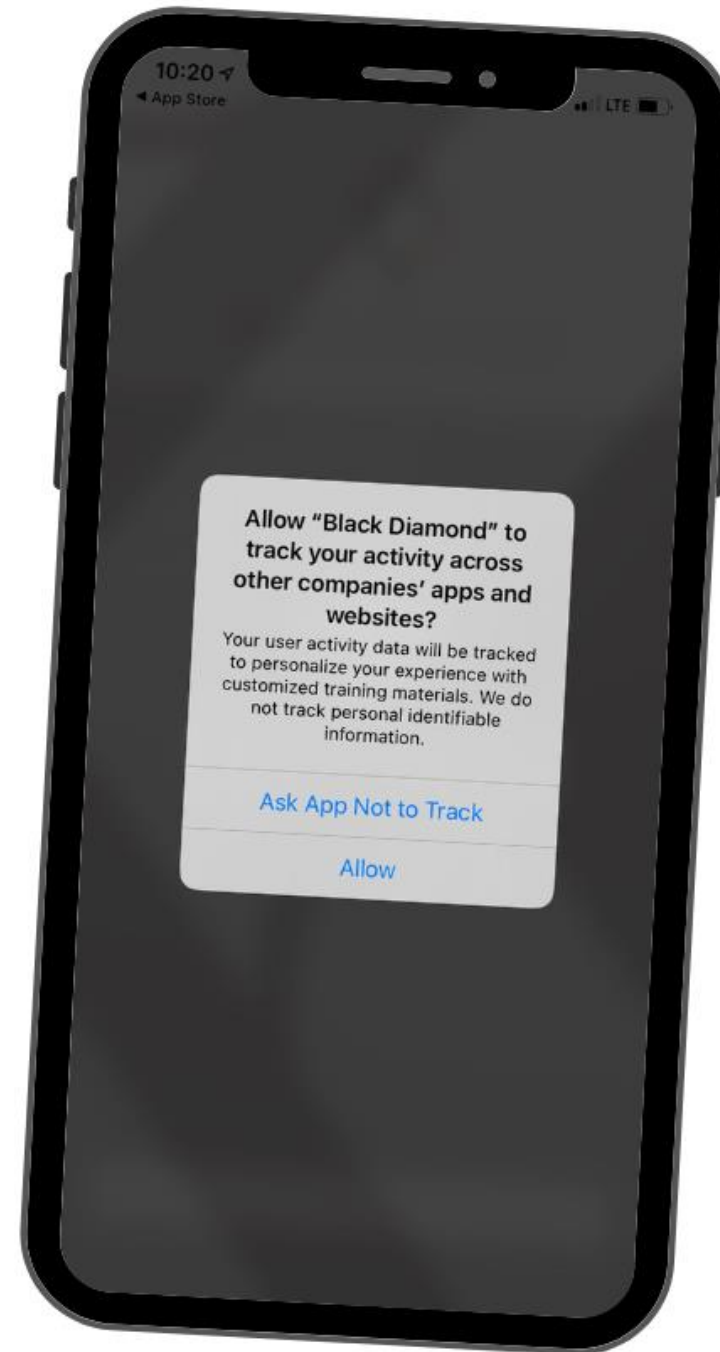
10:20
◂ App Store
LTE

Allow "Black Diamond" to track your activity across other companies' apps and websites?

Your user activity data will be tracked to personalize your experience with customized training materials. We do not track personal identifiable information.

Ask App Not to Track

Allow